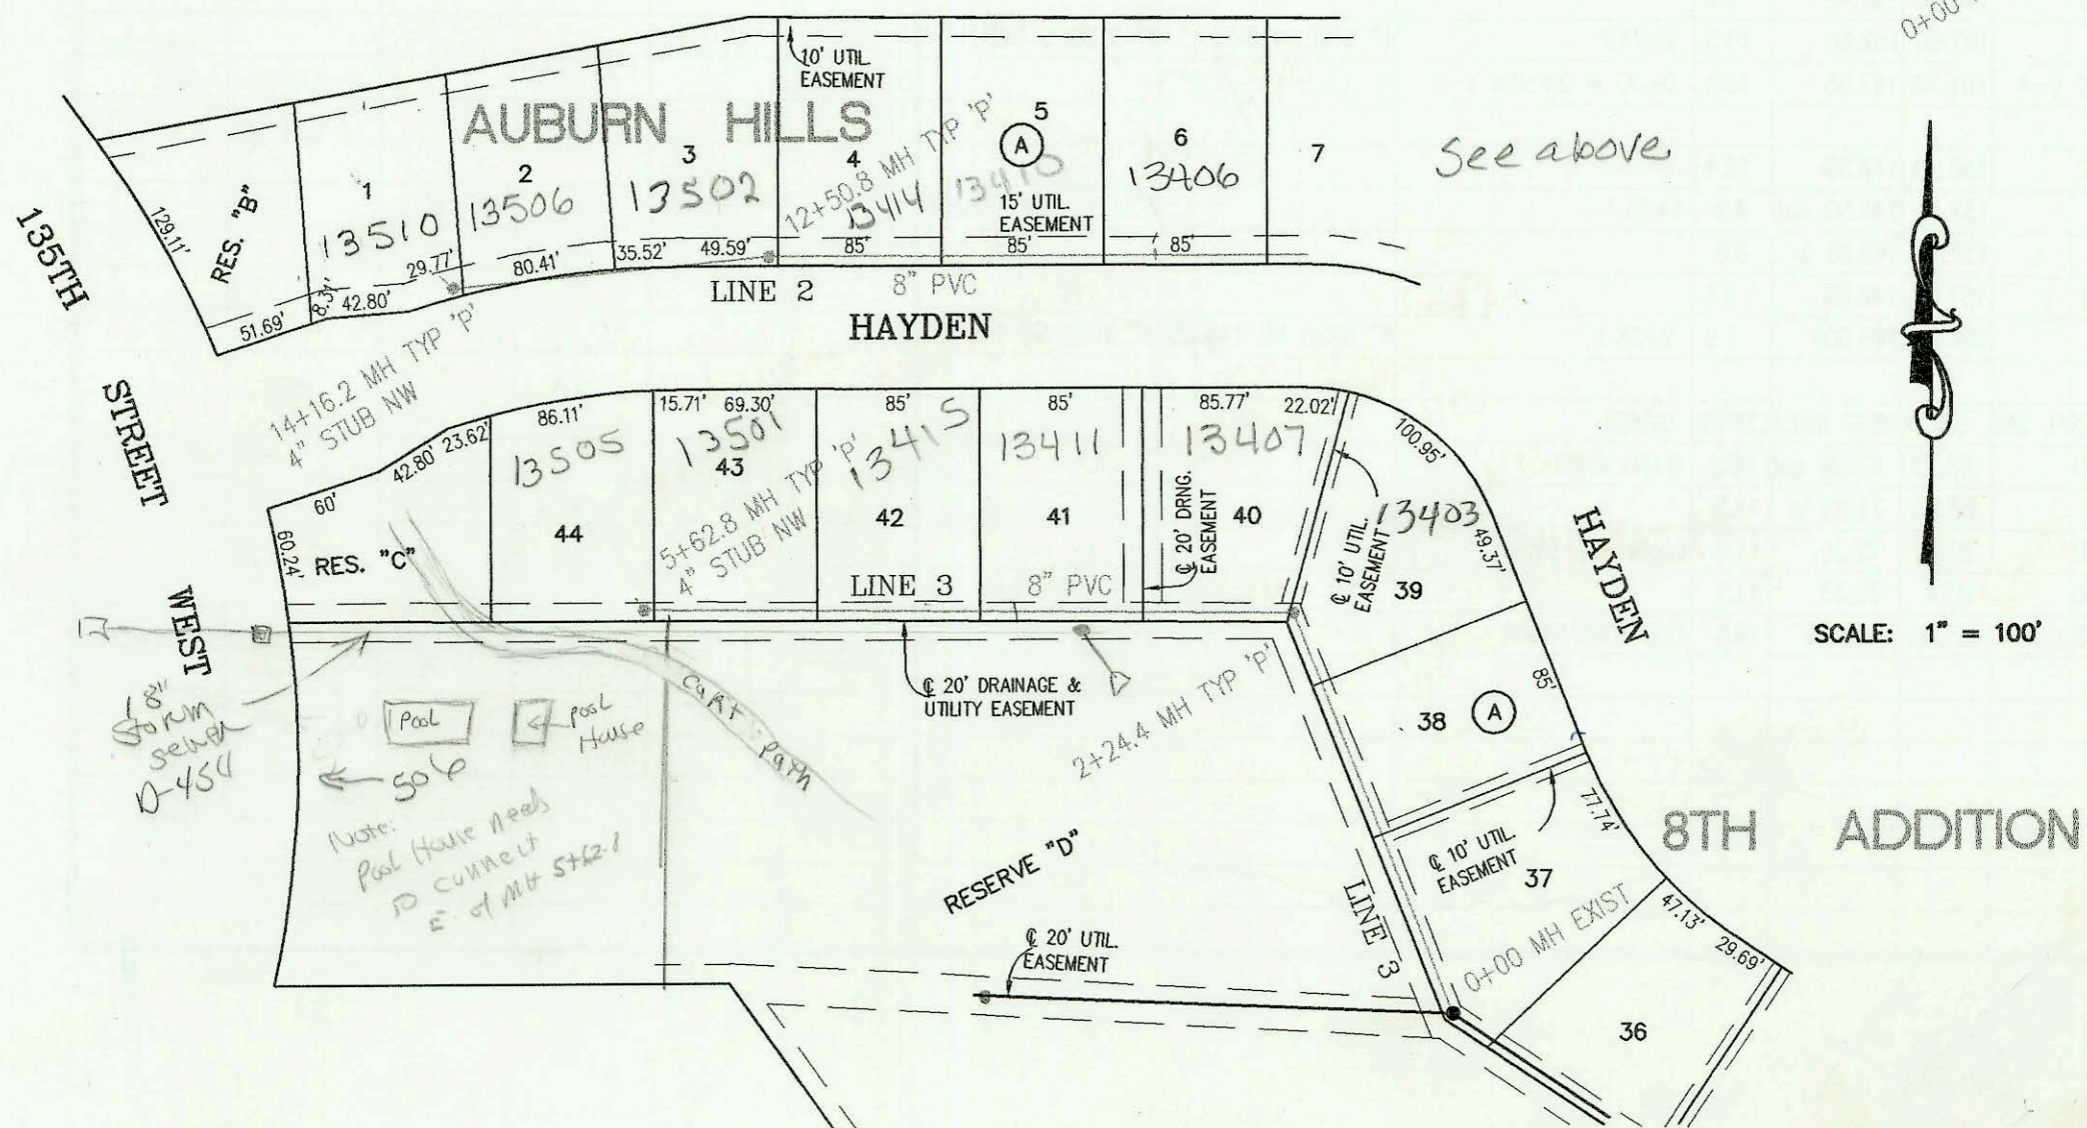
0+00

10' UTIL. EASEMENT

AUBURN HILLS

5

A

6

7

See above

1

2

3

4

12+50.8 MH TYP 'P'

RES. "B"

13510

13506

13502

13414

13410

13406

15' UTIL. EASEMENT

129.11'

29.77'

80.41'

35.52'

49.59'

85'

85'

85'

51.69'

8.34'

42.80'

LINE 2

8" PVC

135TH

HAYDEN

14+16.2 MH TYP 'P'

4" STUB NW

STREET

86.11'

15.71'

69.30'

85'

85'

85.77'

22.02'

100.95'

42.80'

23.62'

13505

13501

13415

13411

13407

60'

43

13403

44

5+62.8 MH TYP 'P'

42

41

℄ 20' DRNG. EASEMENT

40

49.37'

HAYDEN

4" STUB NW

60.24'

RES. "C"

℄ 10' UTIL. EASEMENT

LINE 3

8" PVC

39

WEST

SCALE: 1" = 100'

8" Storm sewer D-454

Pool

Pool House

Cart Path

℄ 20' DRAINAGE & UTILITY EASEMENT

2+24.4 MH TYP 'P'

85'

38

A

506

Note: Pool House needs to connect E. of MH 5+62.1

77.74'

8TH ADDITION

℄ 10' UTIL. EASEMENT

37

RESERVE "D"

LINE 3

0+00 MH EXIST

47.13'

29.69'

℄ 20' UTIL. EASEMENT

36